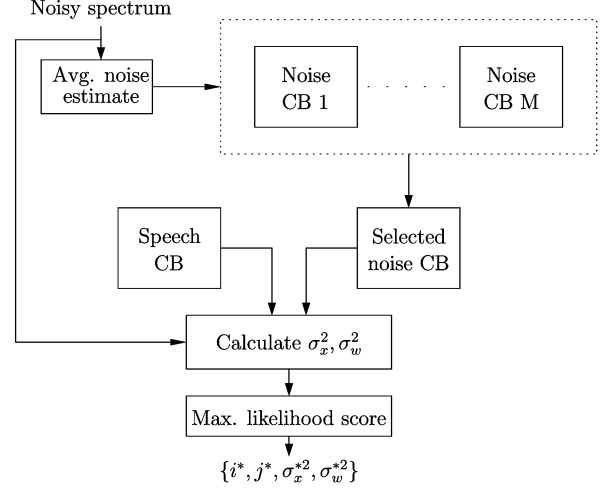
Noisy spectrum

Avg. noise estimate

Noise CB 1

. . . . .

Noise CB M

Speech CB

Selected noise CB

Calculate $\sigma_x^2, \sigma_w^2$

Max. likelihood score

$\{i^*, j^*, \sigma_x^{*2}, \sigma_w^{*2}\}$